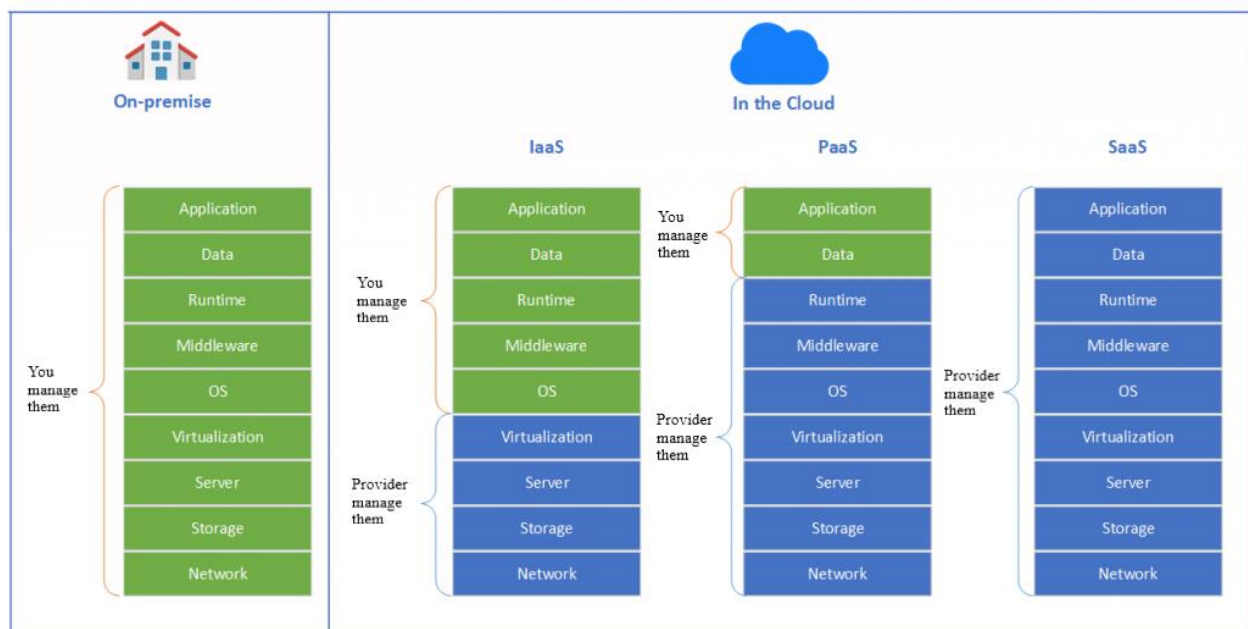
On-premise

You manage them

Application
Data
Runtime
Middleware
OS
Virtualization
Server
Storage
Network

In the Cloud

IaaS

You manage them

Application
Data
Runtime
Middleware
OS

Provider manage them

Virtualization
Server
Storage
Network

PaaS

You manage them

Application
Data

Provider manage them

Runtime
Middleware
OS
Virtualization
Server
Storage
Network

SaaS

Provider manage them

Application
Data
Runtime
Middleware
OS
Virtualization
Server
Storage
Network